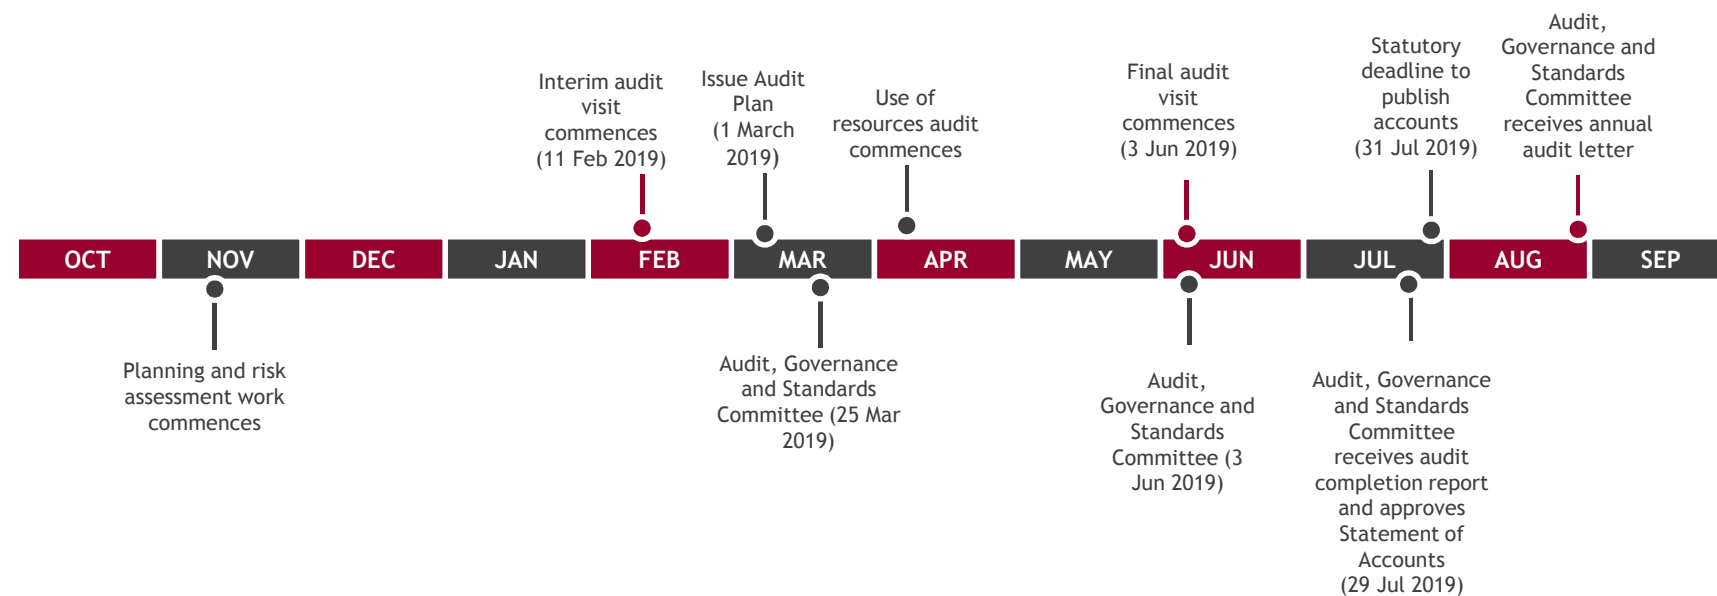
Interim audit visit commences (11 Feb 2019)

Issue Audit Plan (1 March 2019)

Use of resources audit commences

Final audit visit commences (3 Jun 2019)

Statutory deadline to publish accounts (31 Jul 2019)

Audit, Governance and Standards Committee receives annual audit letter

OCT NOV DEC JAN FEB MAR APR MAY JUN JUL AUG SEP

Planning and risk assessment work commences

Audit, Governance and Standards Committee (25 Mar 2019)

Audit, Governance and Standards Committee (3 Jun 2019)

Audit, Governance and Standards Committee receives audit completion report and approves Statement of Accounts (29 Jul 2019)